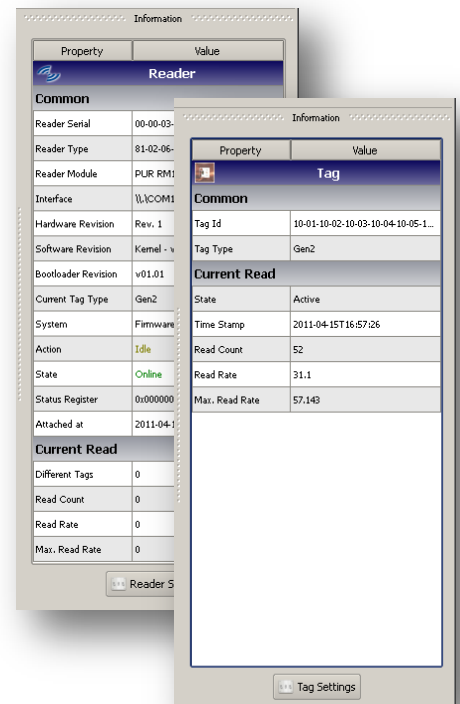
Information

| Property | Value |
|---|---|
| Reader | |
| Common | |
| Reader Serial | 00-00-03- |
| Reader Type | 81-02-06- |
| Reader Module | PUR RM1 |
| Interface | \\.\COM1 |
| Hardware Revision | Rev. 1 |
| Software Revision | Kernel - v |
| Bootloader Revision | v01.01 |
| Current Tag Type | Gen2 |
| System | Firmware |
| Action | Idle |
| State | Online |
| Status Register | 0x000000 |
| Attached at | 2011-04-1 |
| Current Read | |
| Different Tags | 0 |
| Read Count | 0 |
| Read Rate | 0 |
| Max. Read Rate | 0 |

Reader S

Information

| Property | Value |
|---|---|
| Tag | |
| Common | |
| Tag Id | 10-01-10-02-10-03-10-04-10-05-1... |
| Tag Type | Gen2 |
| Current Read | |
| State | Active |
| Time Stamp | 2011-04-15T16:57:26 |
| Read Count | 52 |
| Read Rate | 31.1 |
| Max. Read Rate | 57.143 |

Tag Settings